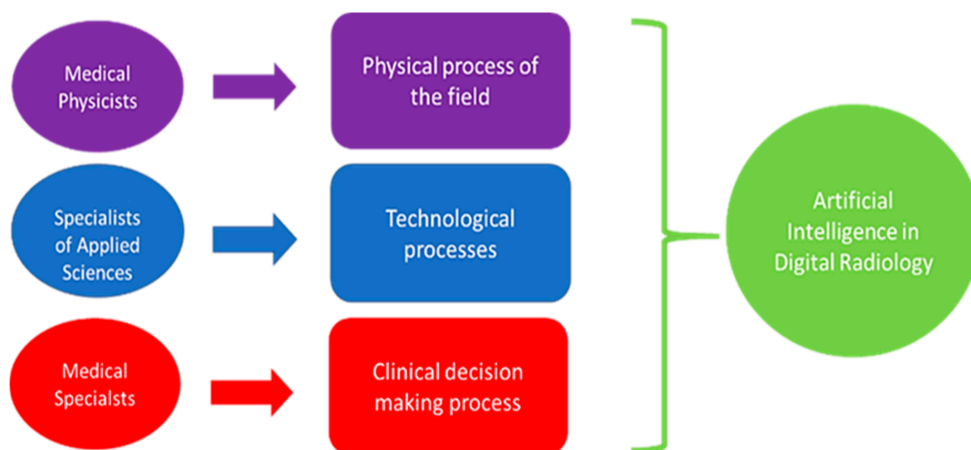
Medical Physicists

Physical process of the field

Specialists of Applied Sciences

Technological processes

Medical Specialsts

Clinical decision making process

Artificial Intelligence in Digital Radiology